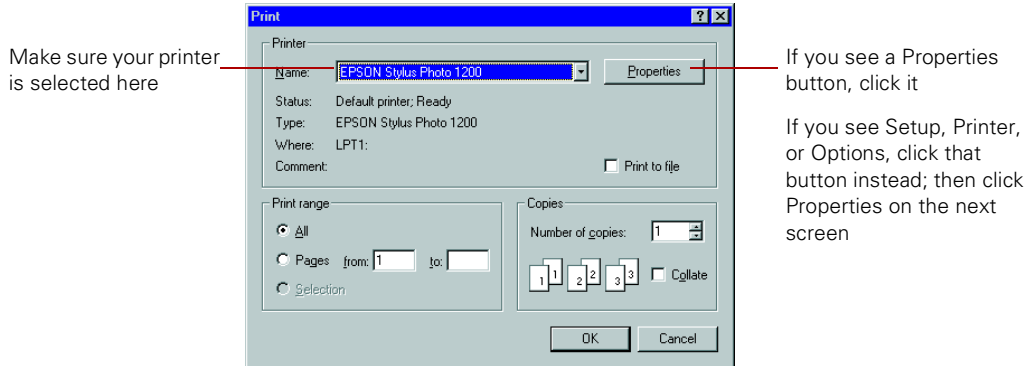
Make sure your printer is selected here

Print

?

X

Printer

Name: EPSON Stylus Photo 1200

Properties

Status: Default printer; Ready

Type: EPSON Stylus Photo 1200

Where: LPT1:

Comment:

Print to file

Print range

All

Pages from: 1 to:

Selection

Copies

Number of copies: 1

1 1 2 2 3 3

Collate

OK

Cancel

If you see a Properties button, click it

If you see Setup, Printer, or Options, click that button instead; then click Properties on the next screen